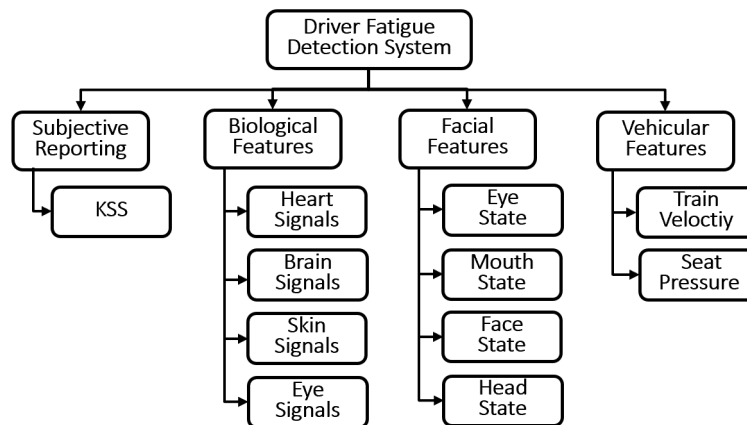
Driver Fatigue Detection System

Subjective Reporting

KSS

Biological Features

Heart Signals

Brain Signals

Skin Signals

Eye Signals

Facial Features

Eye State

Mouth State

Face State

Head State

Vehicular Features

Train Veloctiy

Seat Pressure